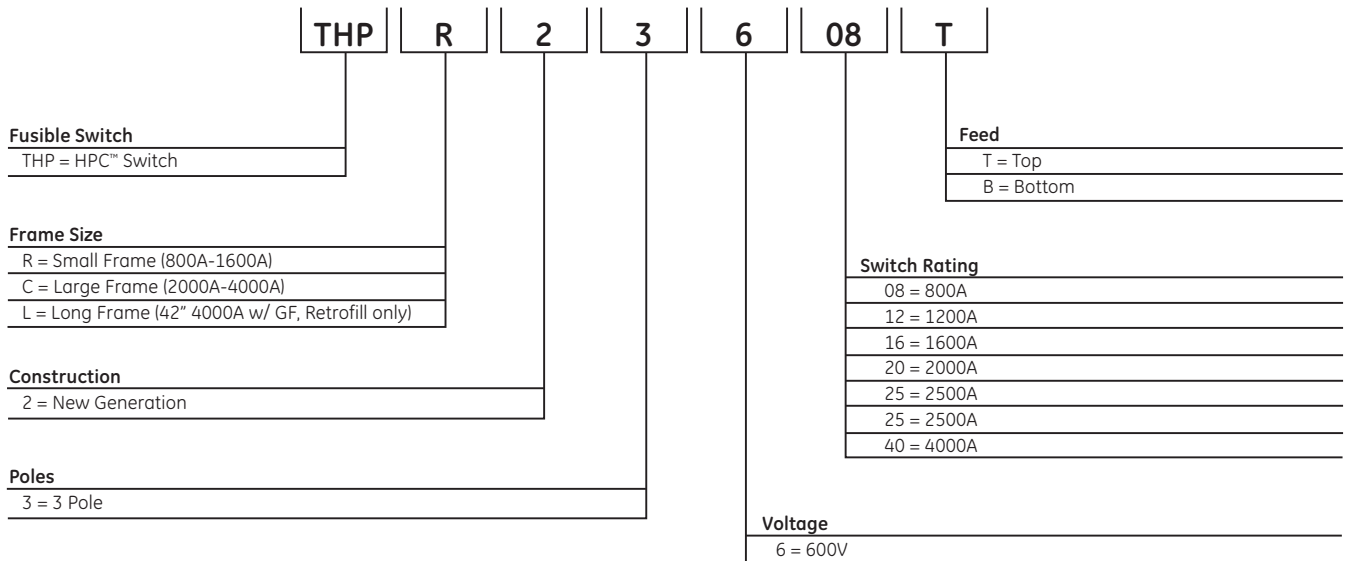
THP R 2 3 6 08 T

Fusible Switch
THP = HPC™ Switch

Frame Size
R = Small Frame (800A-1600A)
C = Large Frame (2000A-4000A)
L = Long Frame (42" 4000A w/ GF, Retrofill only)

Construction
2 = New Generation

Poles
3 = 3 Pole

Voltage
6 = 600V

Switch Rating
08 = 800A
12 = 1200A
16 = 1600A
20 = 2000A
25 = 2500A
25 = 2500A
40 = 4000A

Feed
T = Top
B = Bottom